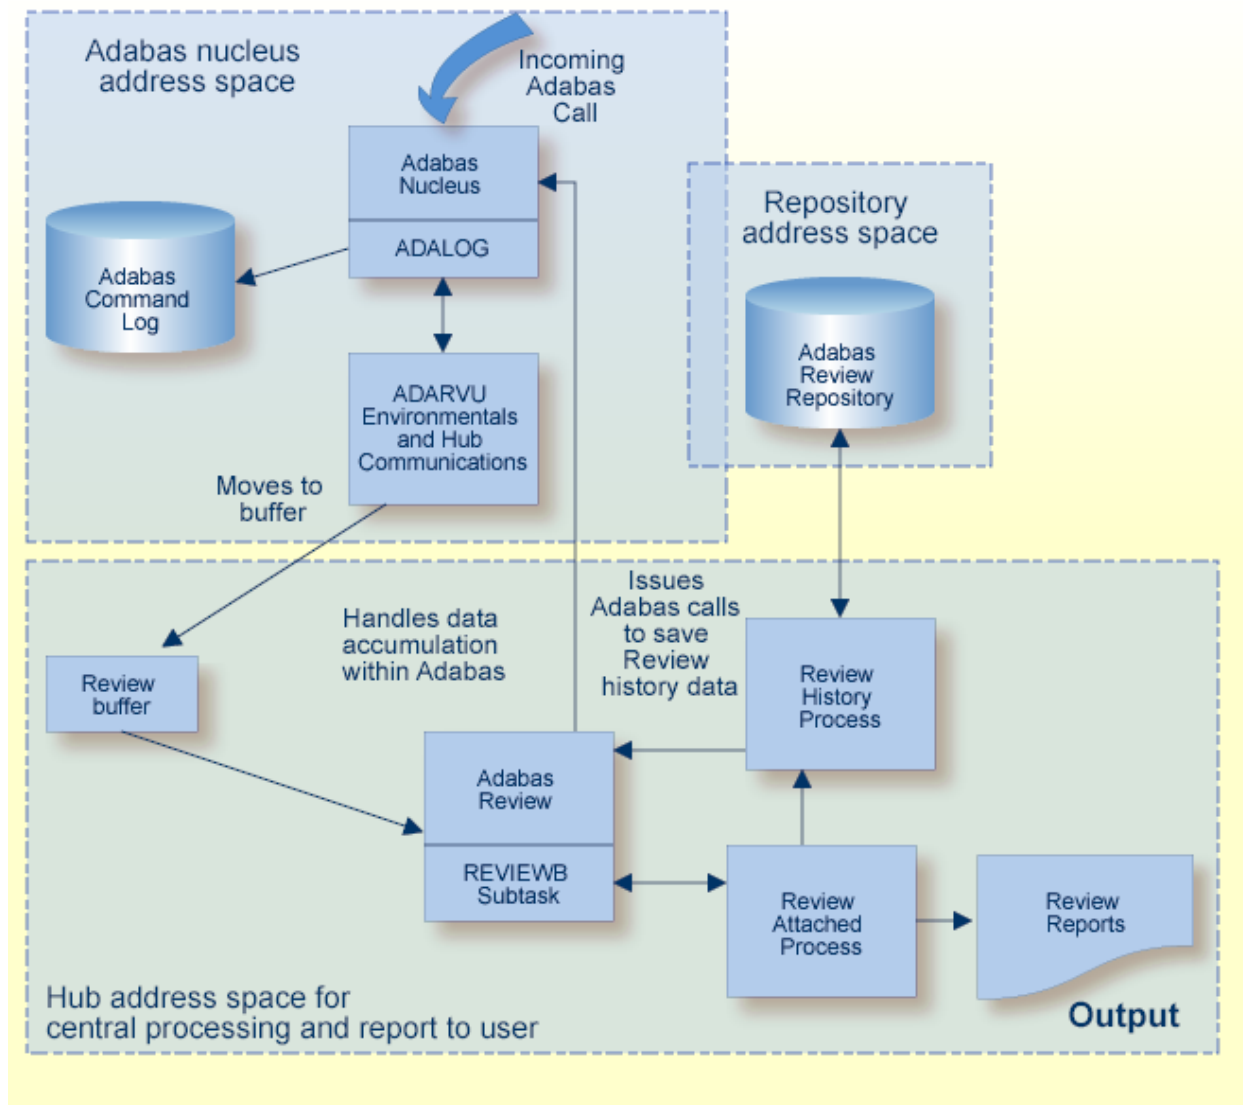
Adabas nucleus address space

Incoming Adabas Call

Adabas Nucleus

ADALOG

Adabas Command Log

ADARVU Environmentals and Hub Communications

Moves to buffer

Repository address space

Adabas Review Repository

Handles data accumulation within Adabas

Issues Adabas calls to save Review history data

Review buffer

Review History Process

Adabas Review

REVIEWB Subtask

Review Attached Process

Review Reports

Output

Hub address space for central processing and report to user